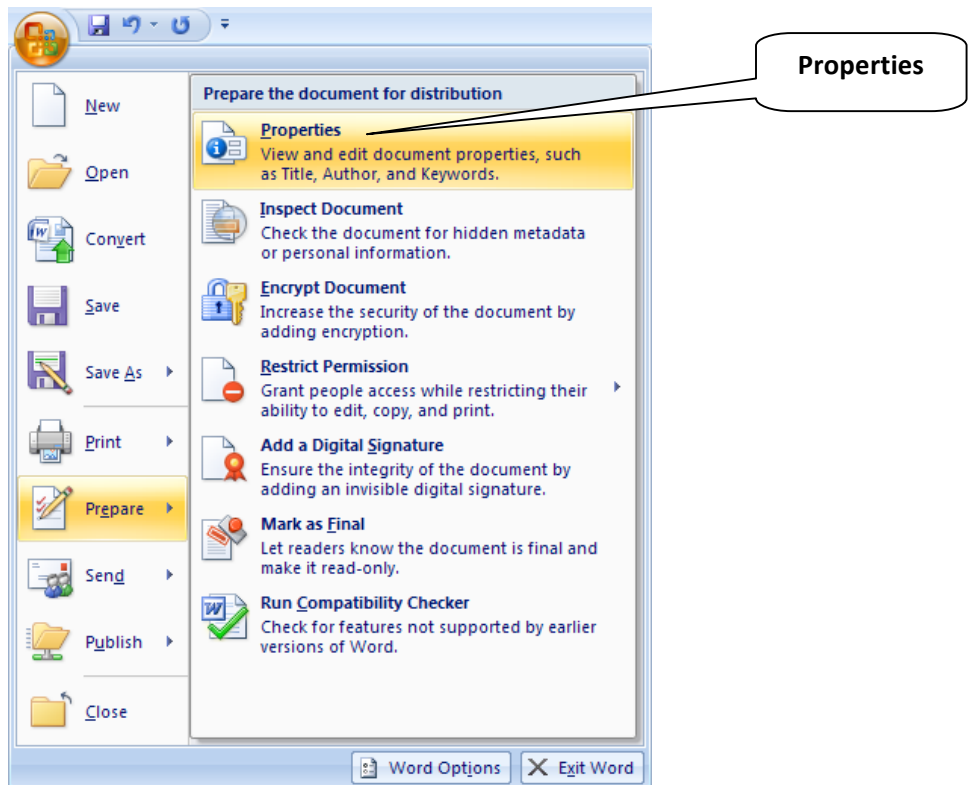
Properties

New
Open
Convert
Save
Save As
Print
Prepare
Send
Publish
Close

Prepare the document for distribution

Properties
View and edit document properties, such as Title, Author, and Keywords.

Inspect Document
Check the document for hidden metadata or personal information.

Encrypt Document
Increase the security of the document by adding encryption.

Restrict Permission
Grant people access while restricting their ability to edit, copy, and print.

Add a Digital Signature
Ensure the integrity of the document by adding an invisible digital signature.

Mark as Final
Let readers know the document is final and make it read-only.

Run Compatibility Checker
Check for features not supported by earlier versions of Word.

Word Options
Exit Word